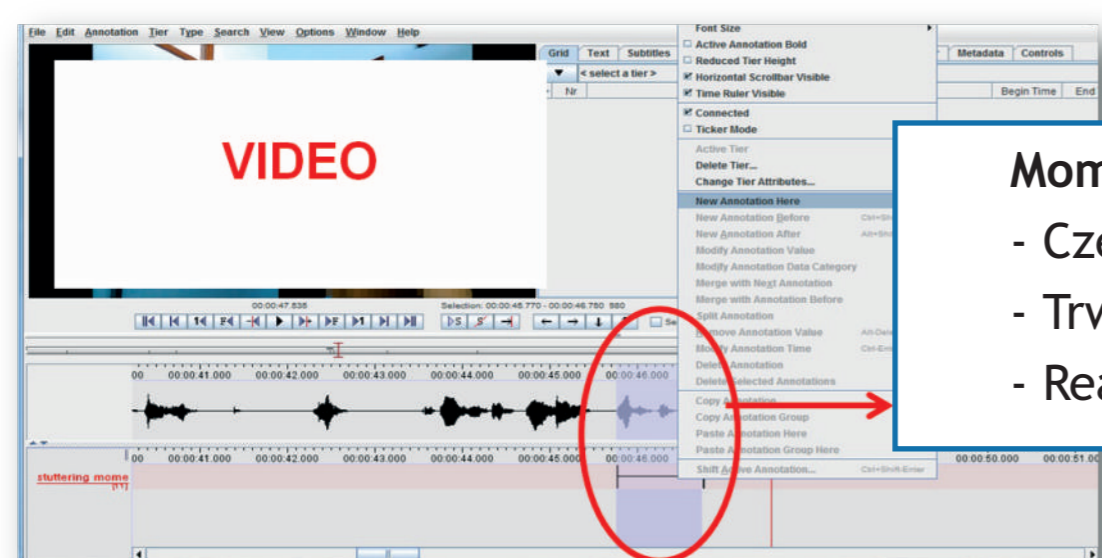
File Edit Annotation Tier Type Search View Options Window Help

VIDEO

Grid Text Subtitles

< select a tier >

Nr

Font Size
Active Annotation Bold
Reduced Tier Height
Horizontal Scrollbar Visible
Time Ruler Visible
Connected
Ticker Mode
Active Tier
Delete Tier...
Change Tier Attributes...
New Annotation Here
New Annotation Before
New Annotation After
Modify Annotation Value
Modify Annotation Data Category
Merge with Next Annotation
Merge with Annotation Before
Split Annotation
Remove Annotation Value
Modify Annotation Time
Delete Annotation
Delete Selected Annotations
Copy Annotation
Copy Annotation Group
Paste Annotation Here
Paste Annotation Group Here
Shift Active Annotation...

Ctrl+Shift+Enter

Metadata Controls

Begin Time End

00:00:47.538

Selection: 00:00:46.770 - 00:00:46.760 980

00 00:00:41.000 00:00:42.000 00:00:43.000 00:00:44.000 00:00:45.000 00:00:46.000

00 00:00:41.000 00:00:42.000 00:00:43.000 00:00:44.000 00:00:45.000 00:00:46.000

00:00:50.000 00:00:51.00

stuttering mome
[11]

Mom
- Cze
- Trv
- Rea